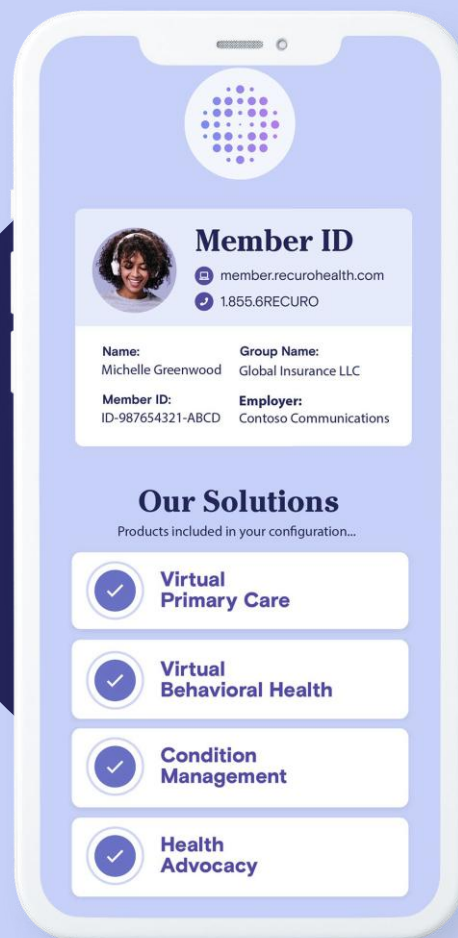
Member ID
member.recurohealth.com
1.855.6RECURO

Name:
Michelle Greenwood

Group Name:
Global Insurance LLC

Member ID:
ID-987654321-ABCD

Employer:
Contoso Communications

Our Solutions
Products included in your configuration...

Virtual Primary Care

Virtual Behavioral Health

Condition Management

Health Advocacy